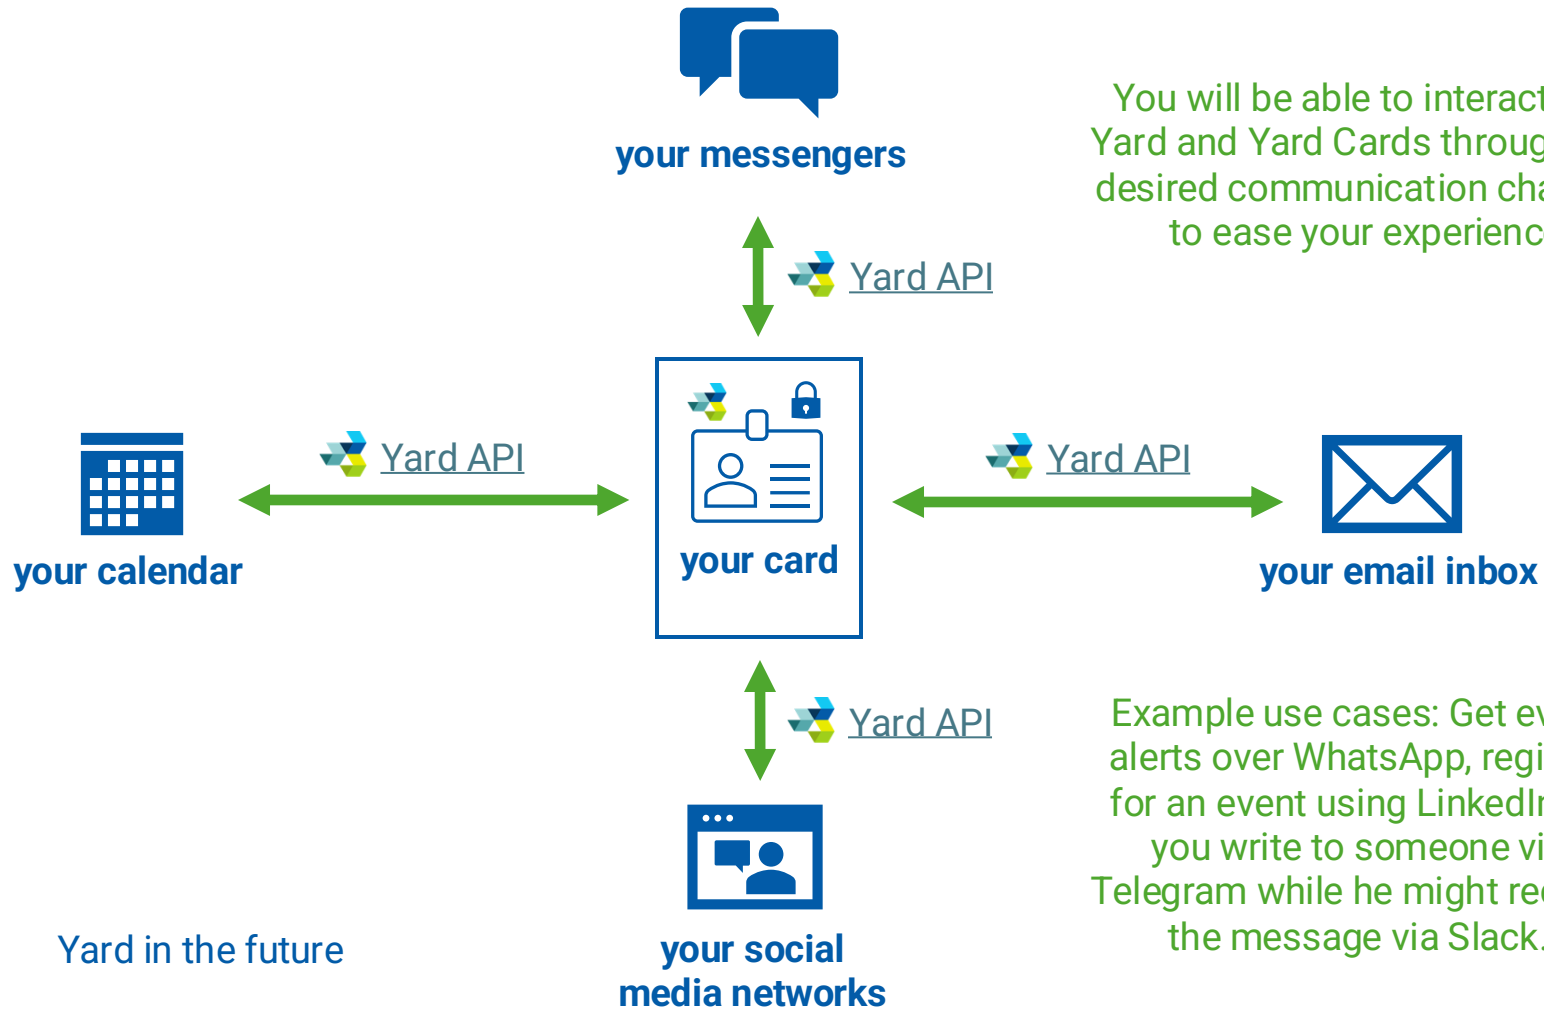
your messengers

You will be able to interact Yard and Yard Cards throug desired communication cha to ease your experienc

Yard API

Yard API

your calendar

your card

Yard API

your email inbox

Yard API

Example use cases: Get ev alerts over WhatsApp, regi for an event using LinkedI you write to someone vi Telegram while he might re the message via Slack.

your social media networks

Yard in the future